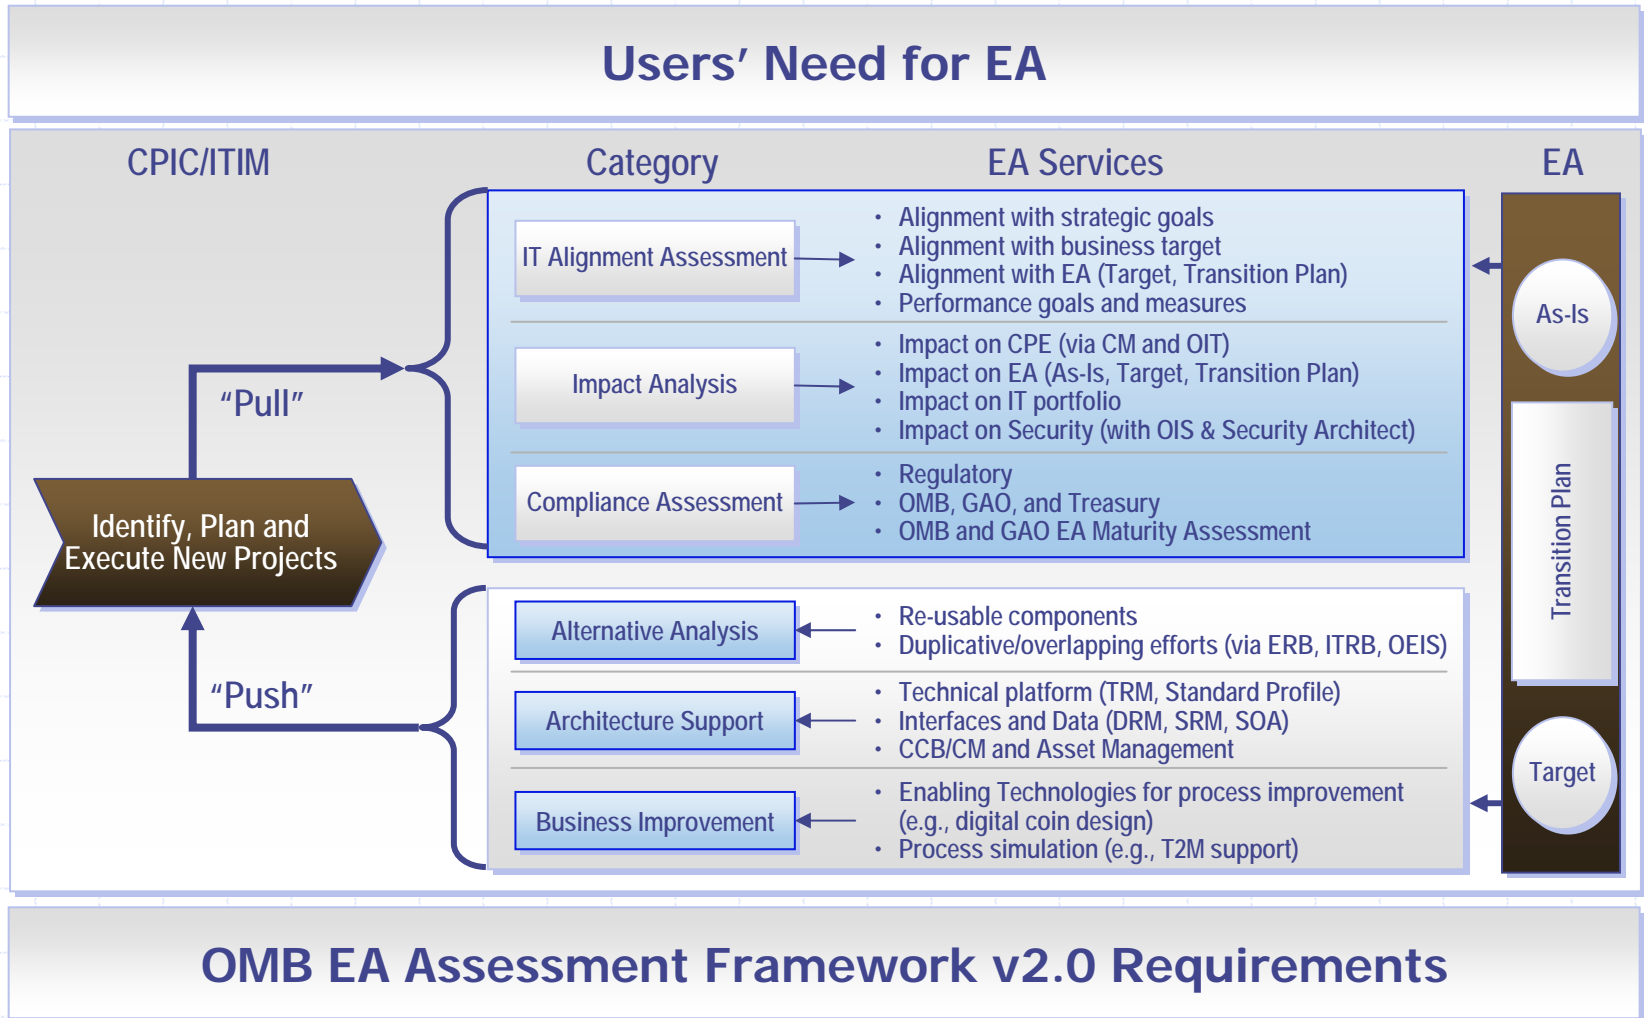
Users' Need for EA

CPIC/ITIM

Category

EA Services

EA

IT Alignment Assessment

- Alignment with strategic goals
- Alignment with business target
- Alignment with EA (Target, Transition Plan)
- Performance goals and measures

Impact Analysis

- Impact on CPE (via CM and OIT)
- Impact on EA (As-Is, Target, Transition Plan)
- Impact on IT portfolio
- Impact on Security (with OIS & Security Architect)

Compliance Assessment

- Regulatory
- OMB, GAO, and Treasury
- OMB and GAO EA Maturity Assessment

"Pull"

Identify, Plan and Execute New Projects

"Push"

Alternative Analysis

- Re-usable components
- Duplicative/overlapping efforts (via ERB, ITRB, OEIS)

Architecture Support

- Technical platform (TRM, Standard Profile)
- Interfaces and Data (DRM, SRM, SOA)
- CCB/CM and Asset Management

Business Improvement

- Enabling Technologies for process improvement (e.g., digital coin design)
- Process simulation (e.g., T2M support)

As-Is

Transition Plan

Target

OMB EA Assessment Framework v2.0 Requirements